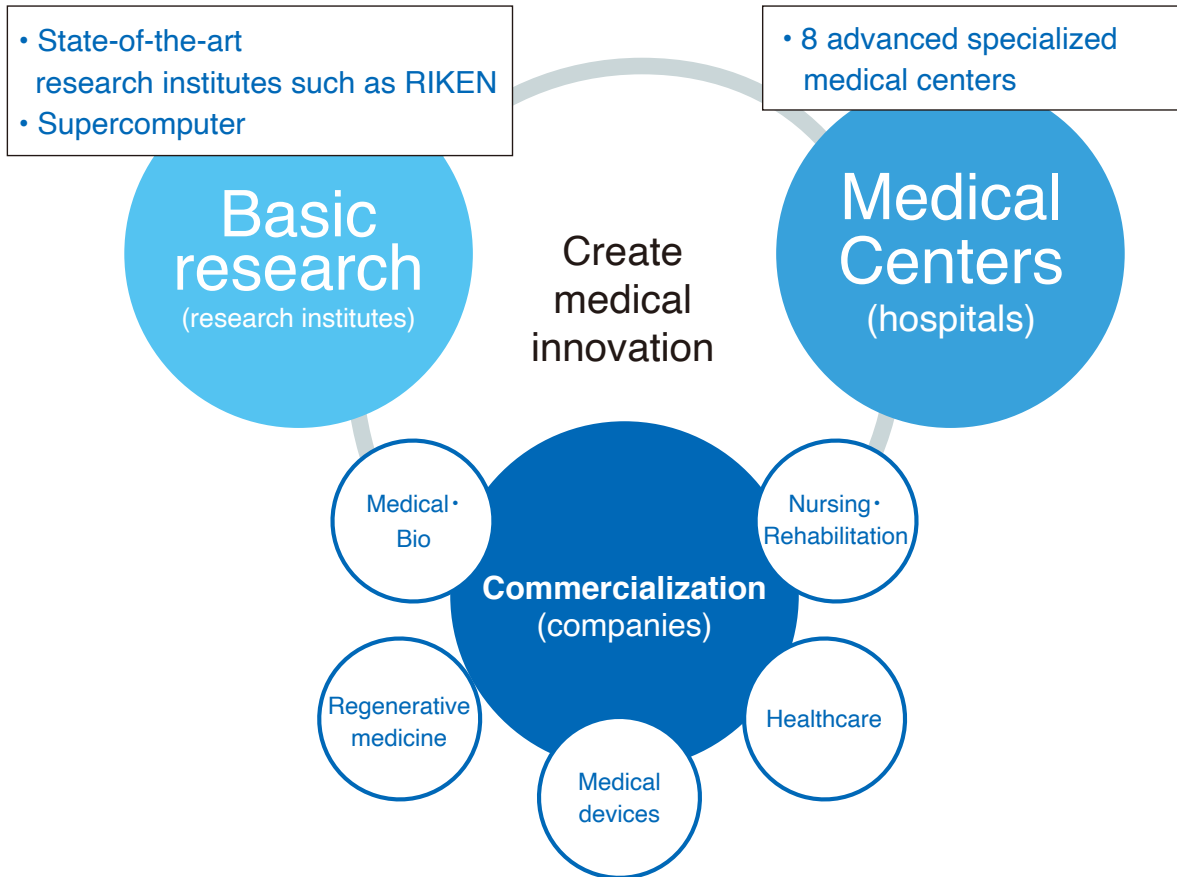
• State-of-the-art research institutes such as RIKEN
• Supercomputer

• 8 advanced specialized medical centers

Basic research
(research institutes)

Create medical innovation

Medical Centers
(hospitals)

Medical・Bio

Nursing・Rehabilitation

Commercialization
(companies)

Regenerative medicine

Healthcare

Medical devices